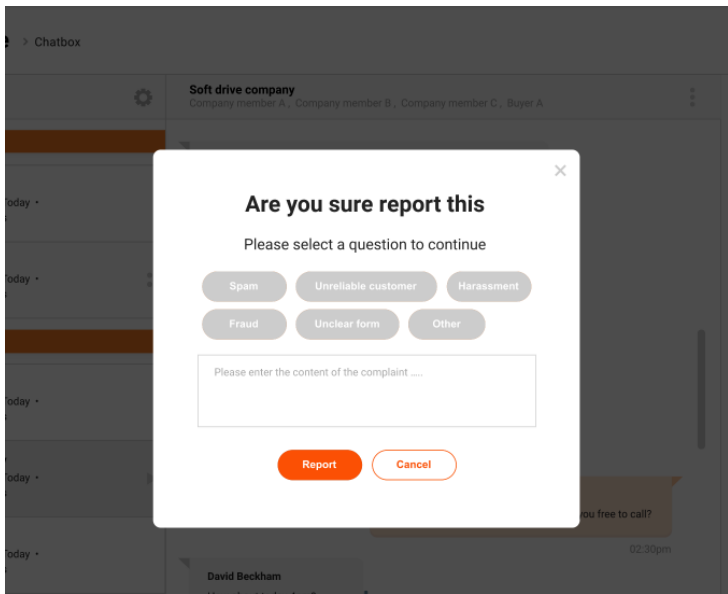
> Chatbox

Soft drive company
Company member A , Company member B , Company member C , Buyer A

oday •

oday •

oday •

oday •

oday •

×

Are you sure report this

Please select a question to continue

Spam
Unreliable customer
Harassment
Fraud
Unclear form
Other

Please enter the content of the complaint ....

Report
Cancel

you free to call?

02:30pm

David Beckham